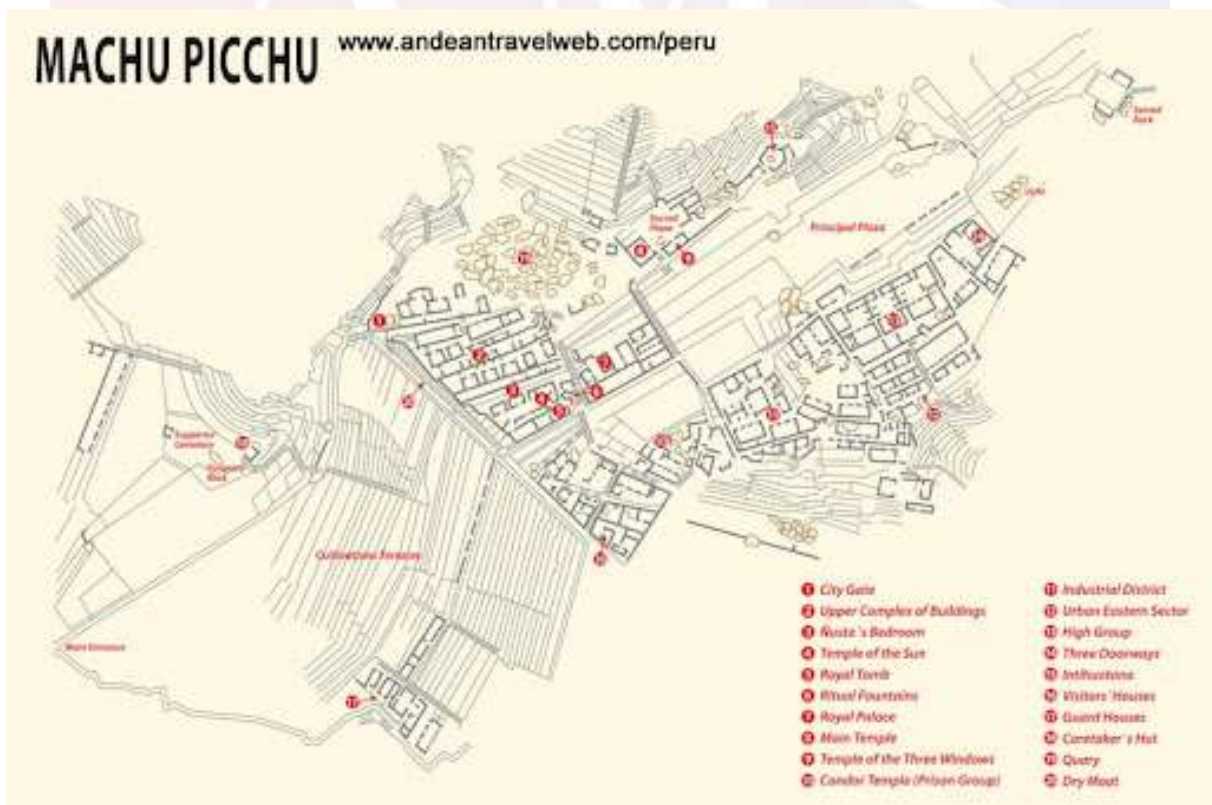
MACHU PICCHU www.andeantravelweb.com/peru

Sacred Rock

Principal Plaza

Sacred Plaza

Upper Cemetery

Funerary Rock

Cultivation Terraces

Main Entrance

1 City Gate
2 Upper Complex of Buildings
3 Ñusta´s Bedroom
4 Temple of the Sun
5 Royal Tomb
6 Ritual Fountains
7 Royal Palace
8 Main Temple
9 Temple of the Three Windows
10 Condor Temple (Prison Group)
11 Industrial District
12 Urban Eastern Sector
13 High Group
14 Three Doorways
15 Intihuatana
16 Visitors´Houses
17 Guard Houses
18 Caretaker´s Hut
19 Quarry
20 Dry Moat